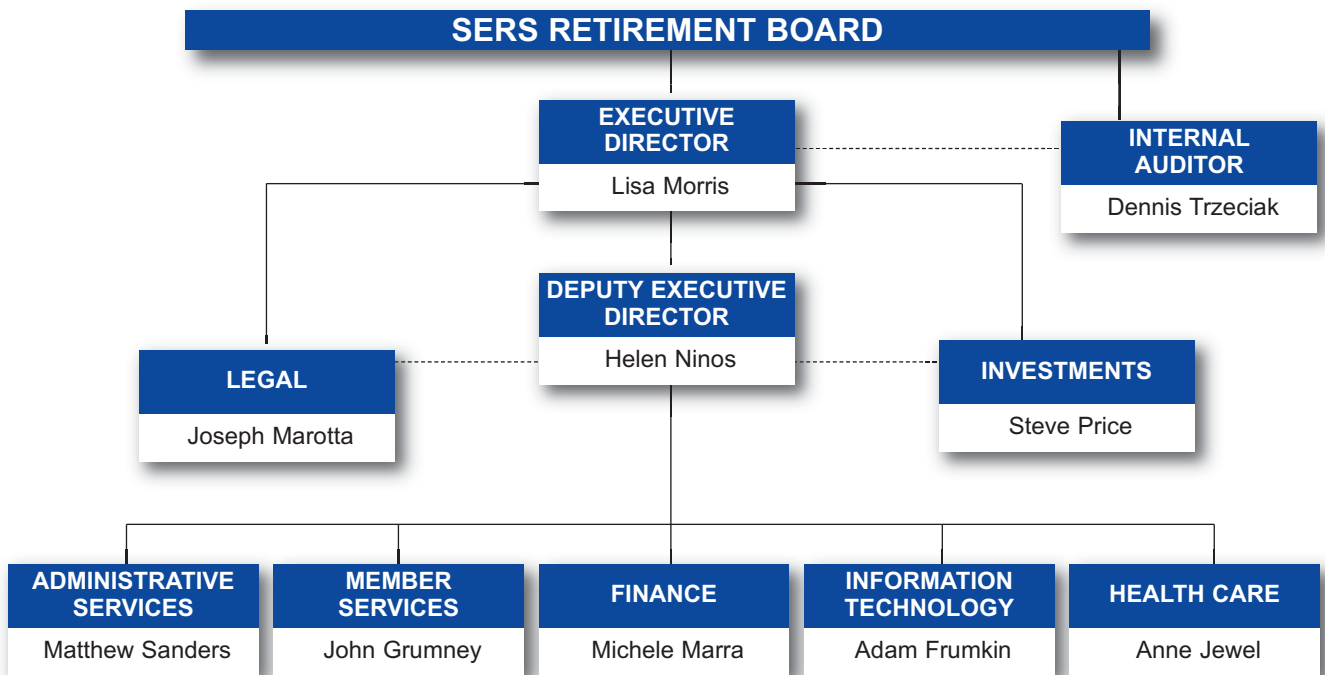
SERS RETIREMENT BOARD

EXECUTIVE DIRECTOR
Lisa Morris

INTERNAL AUDITOR
Dennis Trzeciak

DEPUTY EXECUTIVE DIRECTOR
Helen Ninos

LEGAL
Joseph Marotta

INVESTMENTS
Steve Price

ADMINISTRATIVE SERVICES
Matthew Sanders

MEMBER SERVICES
John Grumney

FINANCE
Michele Marra

INFORMATION TECHNOLOGY
Adam Frumkin

HEALTH CARE
Anne Jewel